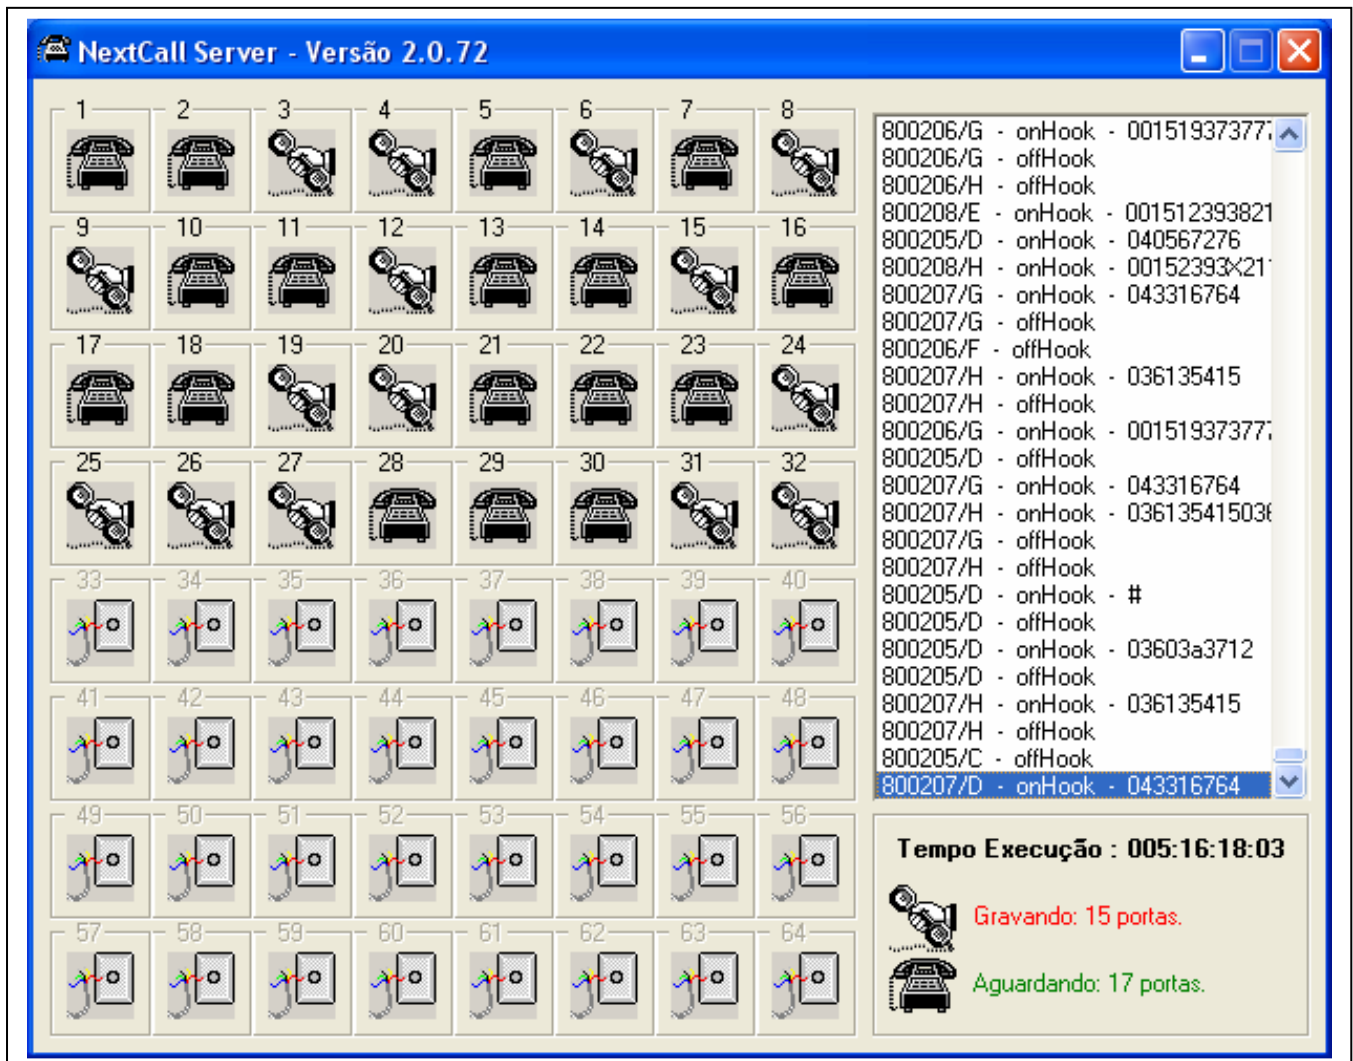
NextCall Server - Versão 2.0.72

1 2 3 4 5 6 7 8
9 10 11 12 13 14 15 16
17 18 19 20 21 22 23 24
25 26 27 28 29 30 31 32
33 34 35 36 37 38 39 40
41 42 43 44 45 46 47 48
49 50 51 52 53 54 55 56
57 58 59 60 61 62 63 64

800206/G - onHook - 00151937377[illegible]
800206/G - offHook
800206/H - offHook
800208/E - onHook - 001512393821
800205/D - onHook - 040567276
800208/H - onHook - 00152393X21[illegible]
800207/G - onHook - 043316764
800207/G - offHook
800206/F - offHook
800207/H - onHook - 036135415
800207/H - offHook
800206/G - onHook - 00151937377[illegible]
800205/D - offHook
800207/G - onHook - 043316764
800207/H - onHook - 03613541503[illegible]
800207/G - offHook
800207/H - offHook
800205/D - onHook - #
800205/D - offHook
800205/D - onHook - 03603a3712
800205/D - offHook
800207/H - onHook - 036135415
800207/H - offHook
800205/C - offHook
800207/D - onHook - 043316764

Tempo Execução : 005:16:18:03
Gravando: 15 portas.
Aguardando: 17 portas.